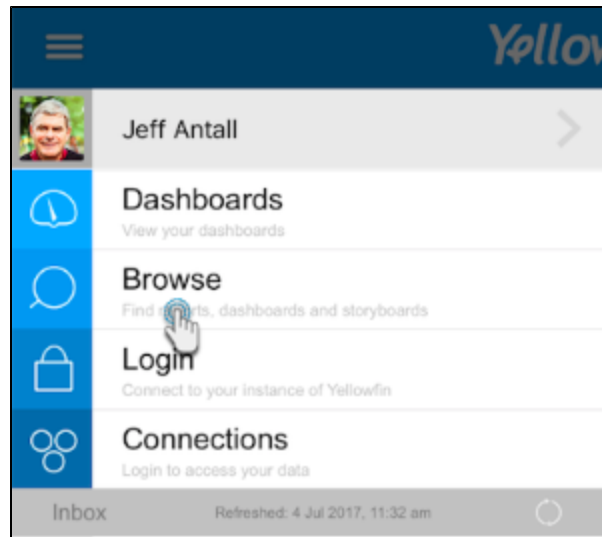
Yellow

Jeff Antall

Dashboards
View your dashboards

Browse
Find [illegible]rts, dashboards and storyboards

Login
Connect to your instance of Yellowfin

Connections
Login to access your data

Inbox
Refreshed: 4 Jul 2017, 11:32 am